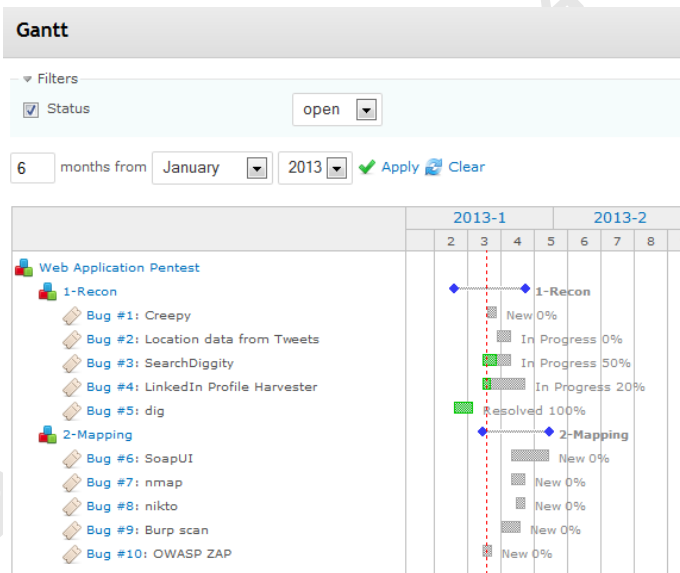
Gantt

Filters

Status open

6 months from January 2013 Apply Clear

| | 2013-1 | | | | 2013-2 | | |
|---|---|---|---|---|---|---|---|
| | 2 | 3 | 4 | 5 | 6 | 7 | 8 |

Web Application Pentest
1-Recon — 1-Recon
Bug #1: Creepy — New 0%
Bug #2: Location data from Tweets — In Progress 0%
Bug #3: SearchDiggity — In Progress 50%
Bug #4: LinkedIn Profile Harvester — In Progress 20%
Bug #5: dig — Resolved 100%
2-Mapping — 2-Mapping
Bug #6: SoapUI — New 0%
Bug #7: nmap — New 0%
Bug #8: nikto — New 0%
Bug #9: Burp scan — New 0%
Bug #10: OWASP ZAP — New 0%